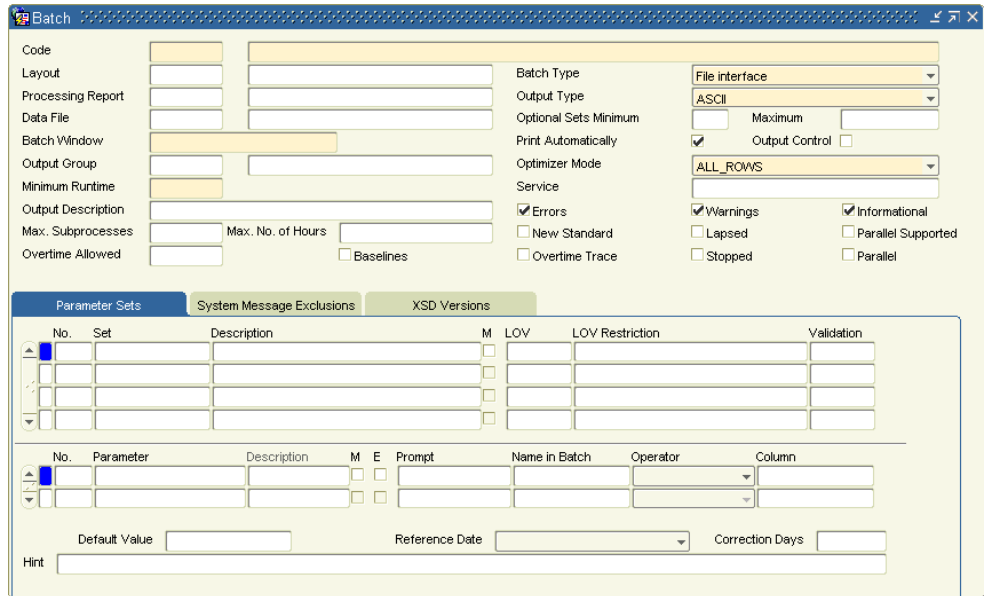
Batch

Code
Layout
Processing Report
Data File
Batch Window
Output Group
Minimum Runtime
Output Description
Max. Subprocesses
Max. No. of Hours
Overtime Allowed
Baselines

Batch Type File interface
Output Type ASCII
Optional Sets Minimum
Maximum
Print Automatically
Output Control
Optimizer Mode ALL_ROWS
Service
Errors
Warnings
Informational
New Standard
Lapsed
Parallel Supported
Overtime Trace
Stopped
Parallel

Parameter Sets
System Message Exclusions
XSD Versions

| No. | Set | Description | M | LOV | LOV Restriction | Validation |
|---|---|---|---|---|---|---|

| No. | Parameter | Description | M | E | Prompt | Name in Batch | Operator | Column |
|---|---|---|---|---|---|---|---|---|

Default Value
Reference Date
Correction Days
Hint